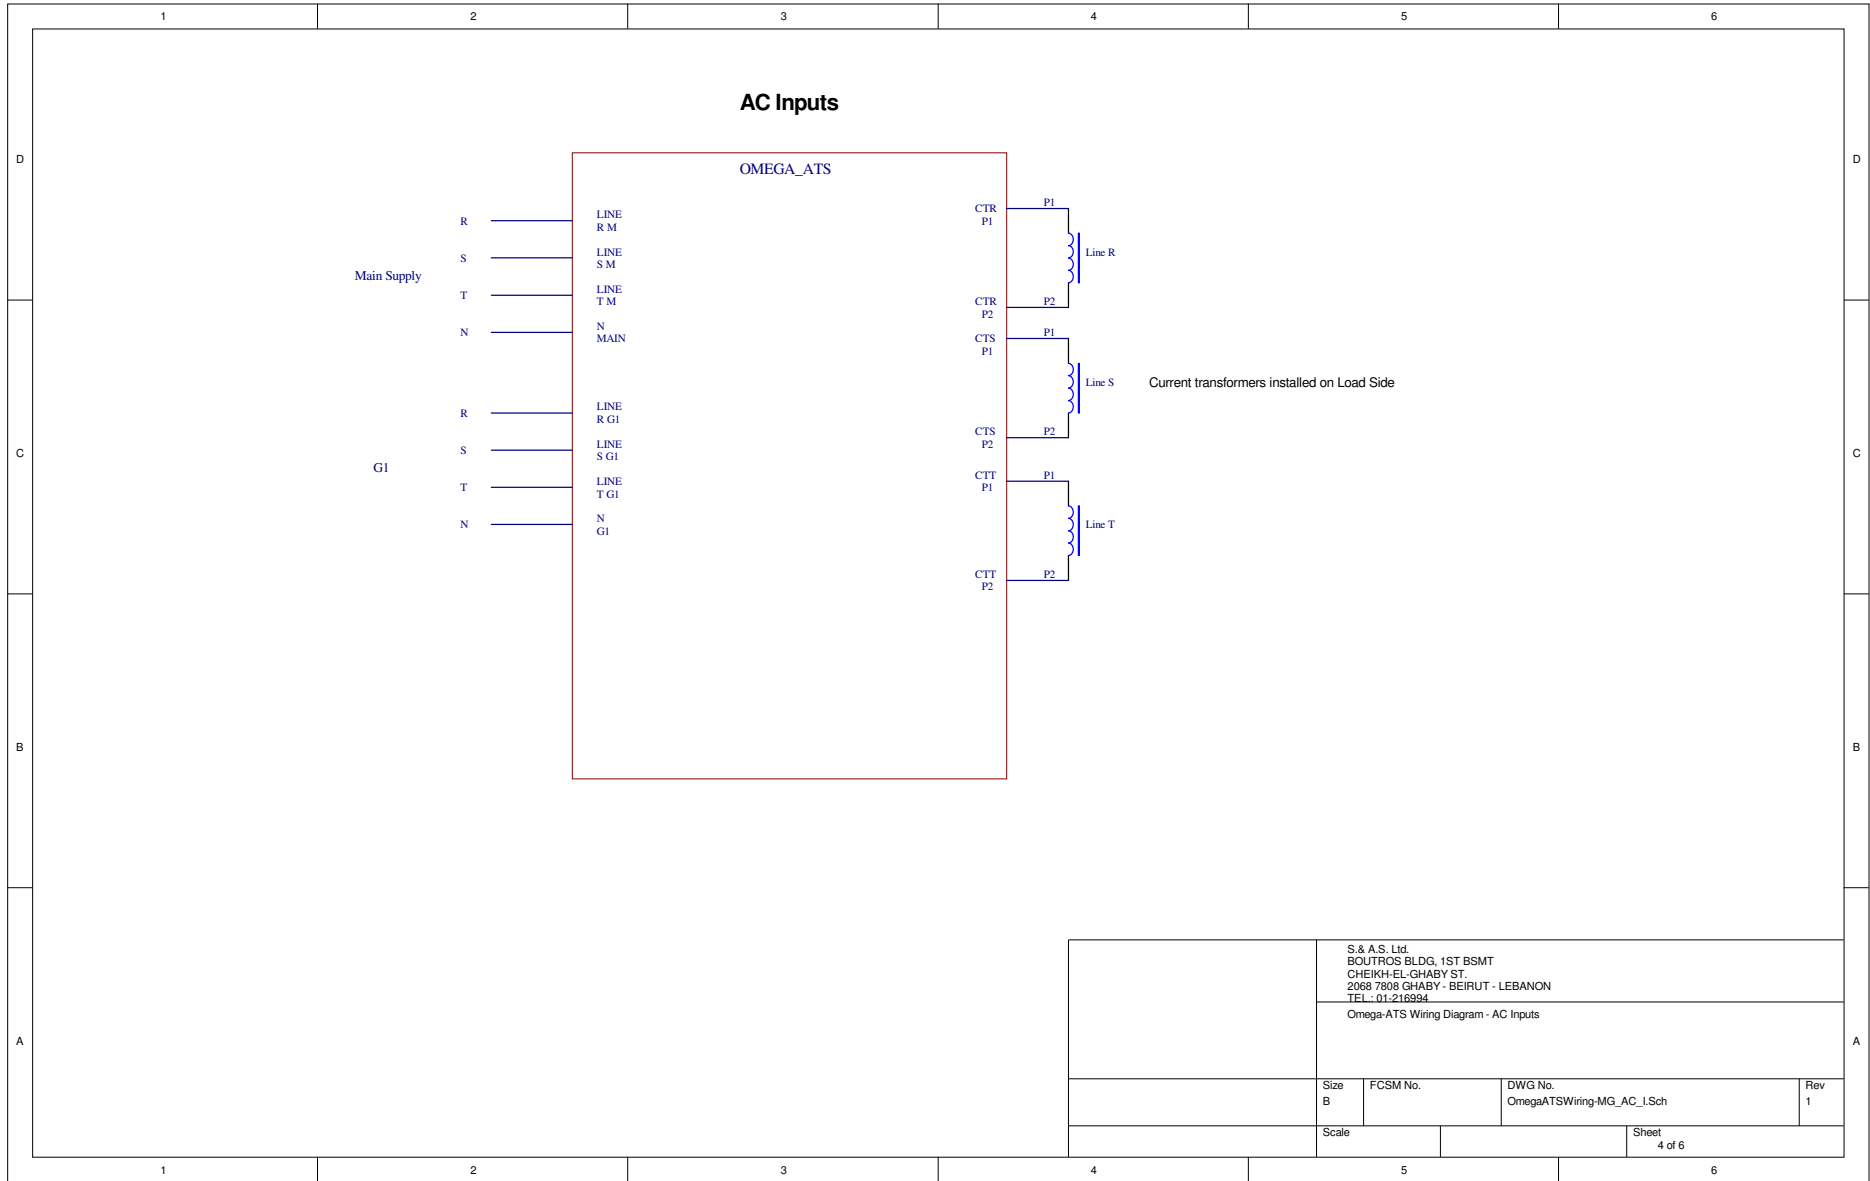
1 2 3 4 5 6

D

AC Inputs

OMEGA_ATS

Main Supply

R
S
T
N

LINE R M
LINE S M
LINE T M
N MAIN

G1

R
S
T
N

LINE R G1
LINE S G1
LINE T G1
N G1

CTR P1
P1
Line R
CTR P2
P2
CTS P1
P1
Line S
CTS P2
P2
CTT P1
P1
Line T
CTT P2
P2

Current transformers installed on Load Side

D
C
C
B
B
A
A

S.& A.S. Ltd.
BOUTROS BLDG, 1ST BSMT
CHEIKH-EL-GHABY ST.
2068 7808 GHABY - BEIRUT - LEBANON
TEL : 01-216994

Omega-ATS Wiring Diagram - AC Inputs

| Size | FCSM No. | DWG No. | Rev |
|---|---|---|---|
| B | | OmegaATSWiring-MG_AC_I.Sch | 1 |

Scale
Sheet 4 of 6

1 2 3 4 5 6